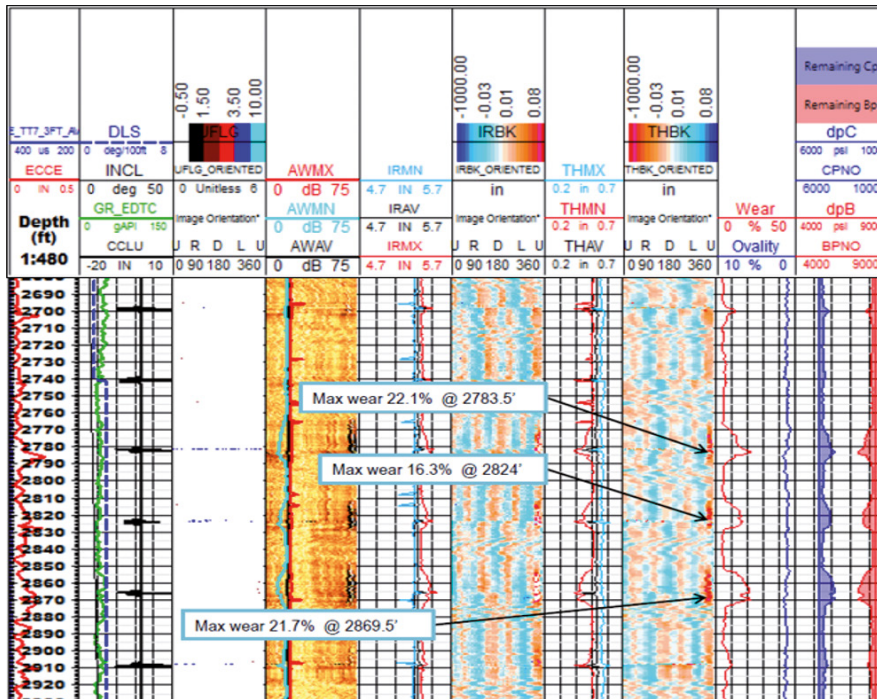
E_TT7_3FT_A
400 us 200
ECCE
0 IN 0.5
Depth (ft)
1:480

DLS
0 deg/100ft 8
INCL
0 deg 50
GR_EDTC
0 gAPI 150
CCLU
-20 IN 10

-0.50
1.50
3.50
10.00
UFLG
UFLG_ORIENTED
0 Unitless 6
Image Orientation°
U R D L U
0 90 180 360

AWMX
0 dB 75
AWMN
0 dB 75
AWAV
0 dB 75

IRMN
4.7 IN 5.7
IRAV
4.7 IN 5.7
IRMX
4.7 IN 5.7

-1000.00
-0.03
0.01
0.08
IRBK
IRBK_ORIENTED
in
Image Orientation°
U R D L U
0 90 180 360

THMX
0.2 in 0.7
THMN
0.2 in 0.7
THAV
0.2 in 0.7

-1000.00
-0.03
0.01
0.08
THBK
THBK_ORIENTED
in
Image Orientation°
U R D L U
0 90 180 360

Wear
0 % 50
Ovality
10 % 0

Remaining Cp
Remaining Bp
dpC
6000 psi 100
CPNO
6000 1000
dpB
4000 psi 900
BPNO
4000 9000

2690
2700
2710
2720
2730
2740
2750
2760
2770
2780
2790
2800
2810
2820
2830
2840
2850
2860
2870
2880
2890
2900
2910
2920

Max wear 22.1% @ 2783.5'
Max wear 16.3% @ 2824'
Max wear 21.7% @ 2869.5'